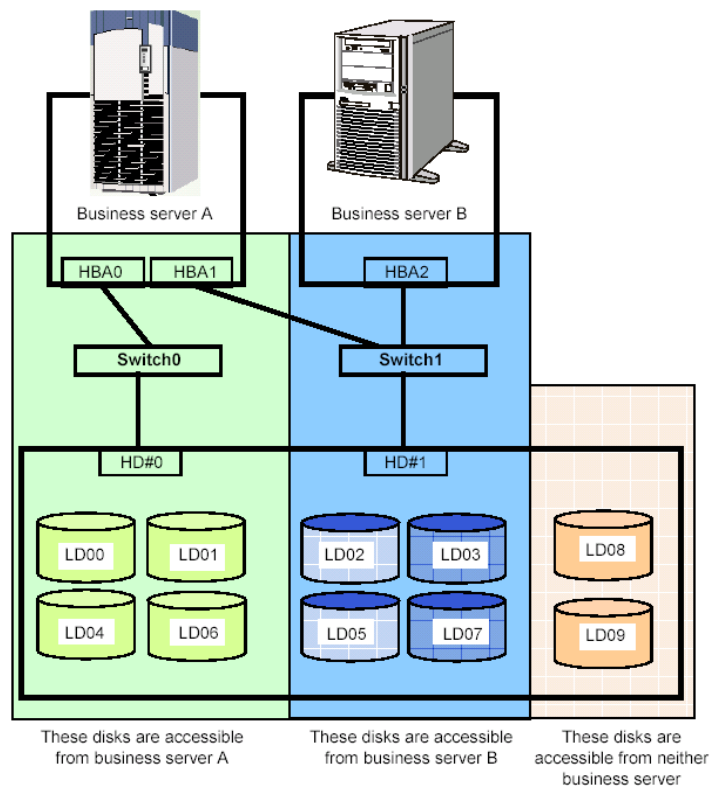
Business server A

Business server B

HBA0

HBA1

HBA2

Switch0

Switch1

HD#0

HD#1

LD00

LD01

LD04

LD06

LD02

LD03

LD05

LD07

LD08

LD09

These disks are accessible from business server A

These disks are accessible from business server B

These disks are accessible from neither business server